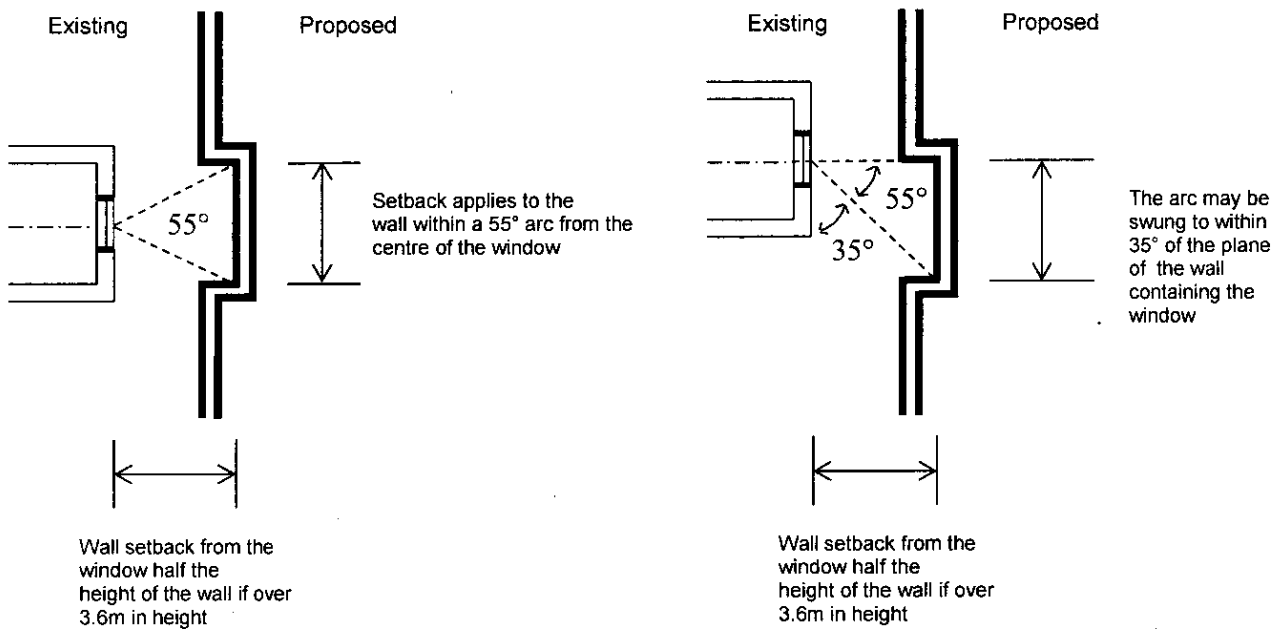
Existing

Proposed

55°

Setback applies to the wall within a 55° arc from the centre of the window

Wall setback from the window half the height of the wall if over 3.6m in height

Existing

Proposed

55°

35°

The arc may be swung to within 35° of the plane of the wall containing the window

Wall setback from the window half the height of the wall if over 3.6m in height